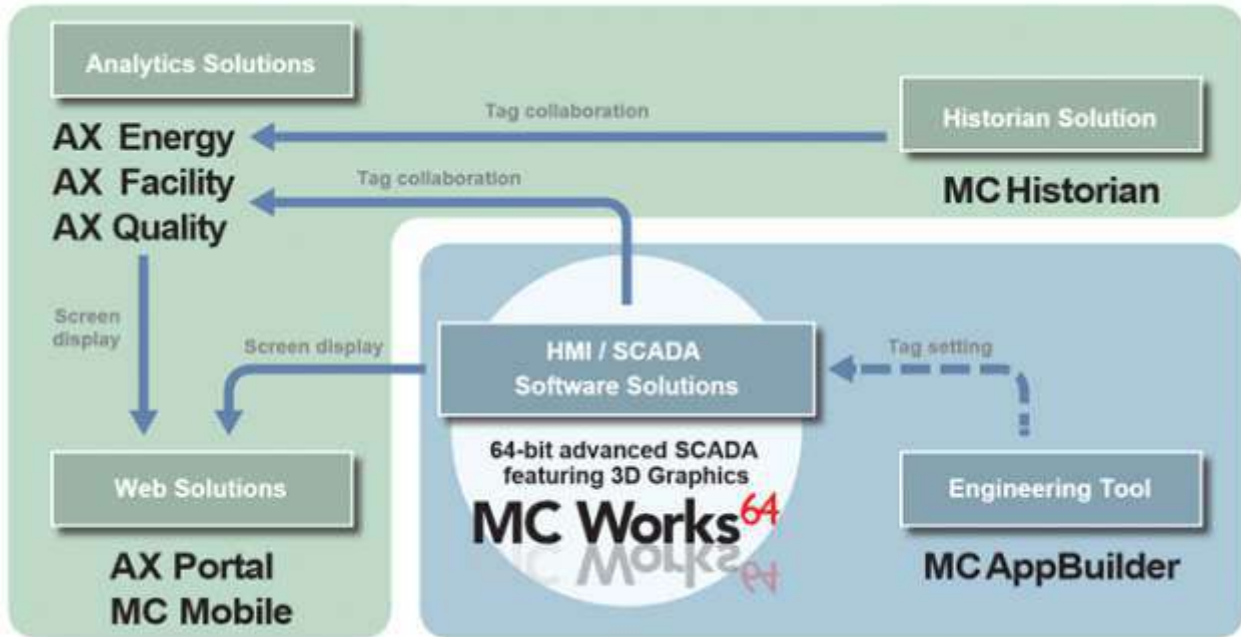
Analytics Solutions

AX Energy
AX Facility
AX Quality

Tag collaboration

Historian Solution

MC Historian

Tag collaboration

Screen display

Screen display

HMI / SCADA Software Solutions

Tag setting

64-bit advanced SCADA featuring 3D Graphics

MC Works$^{64}$

Web Solutions

AX Portal
MC Mobile

Engineering Tool

MC AppBuilder